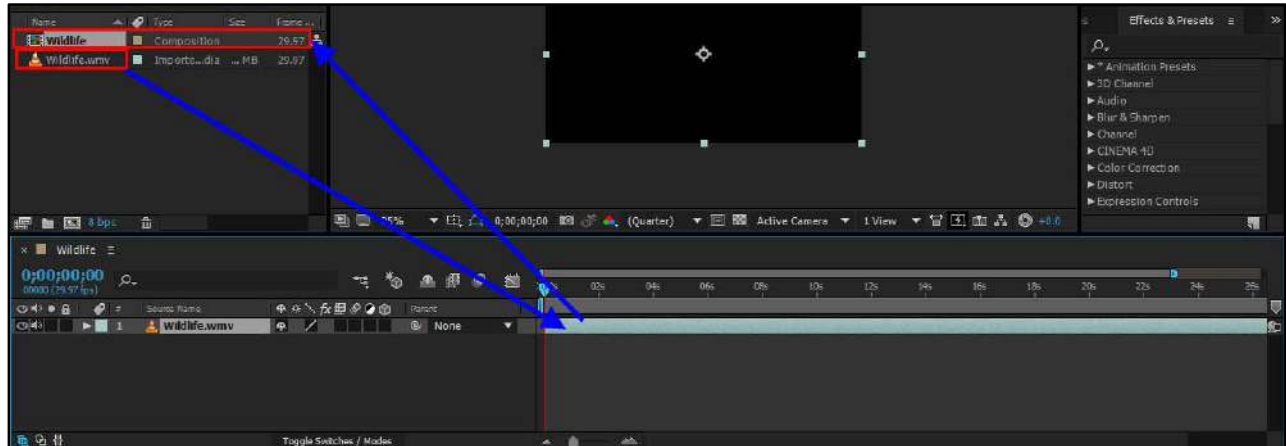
Name | Type | Size | Frame ...
Wildlife | Composition | | 29.97
Wildlife.wmv | Importe...dia | ... MB | 29.97

8 bpc

25% 0;00;00;00 (Quarter) Active Camera 1 View +0.0

Effects & Presets
▸ * Animation Presets
▸ 3D Channel
▸ Audio
▸ Blur & Sharpen
▸ Channel
▸ CINEMA 4D
▸ Color Correction
▸ Distort
▸ Expression Controls

× Wildlife
0;00;00;00
00000 (29.97 fps)

Source Name | Parent
1 Wildlife.wmv | None

0s 02s 04s 06s 08s 10s 12s 14s 16s 18s 20s 22s 24s 26s

Toggle Switches / Modes